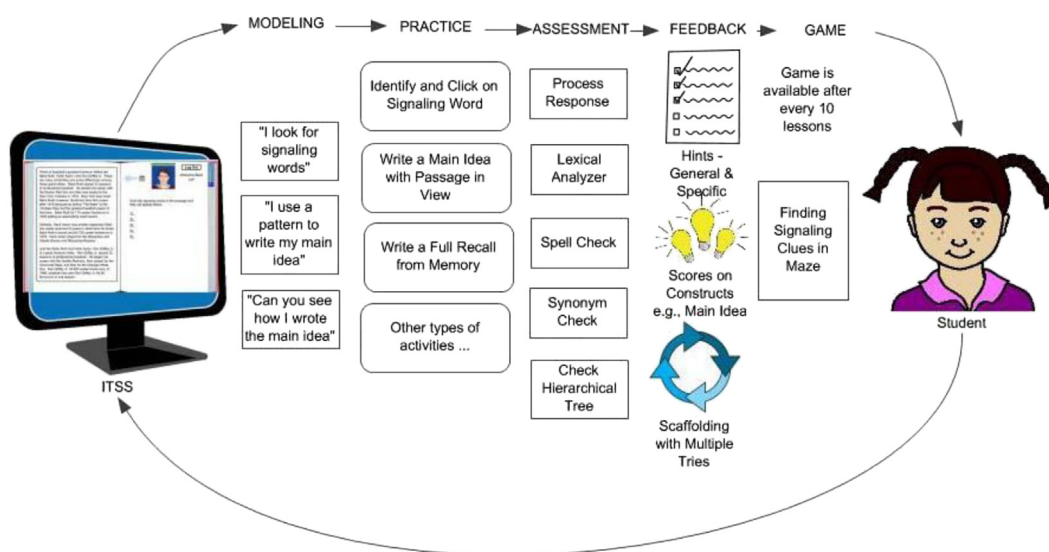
MODELING PRACTICE ASSESSMENT FEEDBACK GAME

"I look for signaling words"

"I use a pattern to write my main idea"

"Can you see how I wrote the main idea"

Identify and Click on Signaling Word

Write a Main Idea with Passage in View

Write a Full Recall from Memory

Other types of activities ...

Process Response

Lexical Analyzer

Spell Check

Synonym Check

Check Hierarchical Tree

Hints - General & Specific

Scores on Constructs e.g., Main Idea

Scaffolding with Multiple Tries

Game is available after every 10 lessons

Finding Signaling Clues in Maze

Student

ITSS